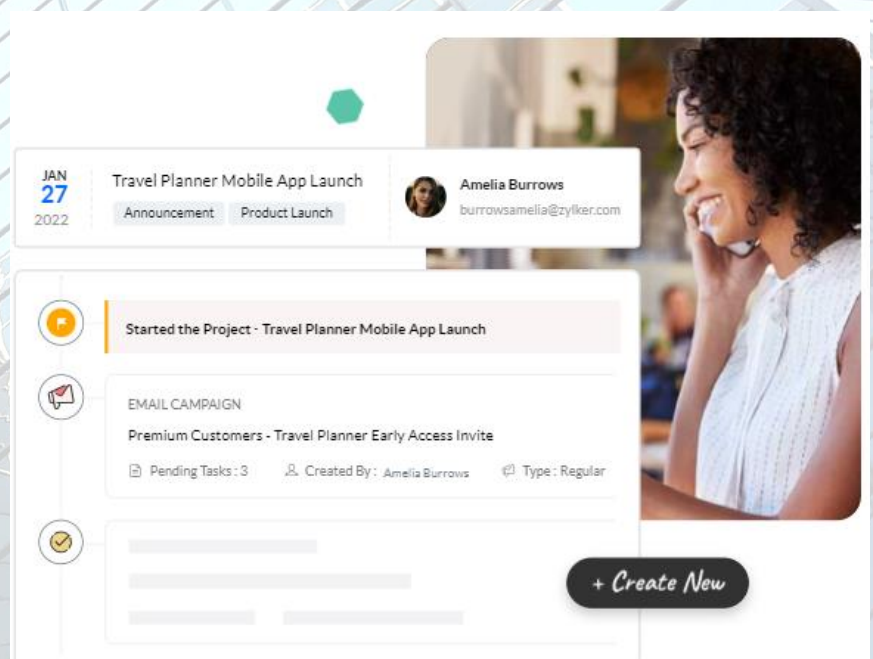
JAN
27
2022

Travel Planner Mobile App Launch

Announcement Product Launch

Amelia Burrows
burrowsamelia@zylker.com

Started the Project - Travel Planner Mobile App Launch

EMAIL CAMPAIGN

Premium Customers - Travel Planner Early Access Invite

Pending Tasks : 3 Created By : Amelia Burrows Type : Regular

+ Create New